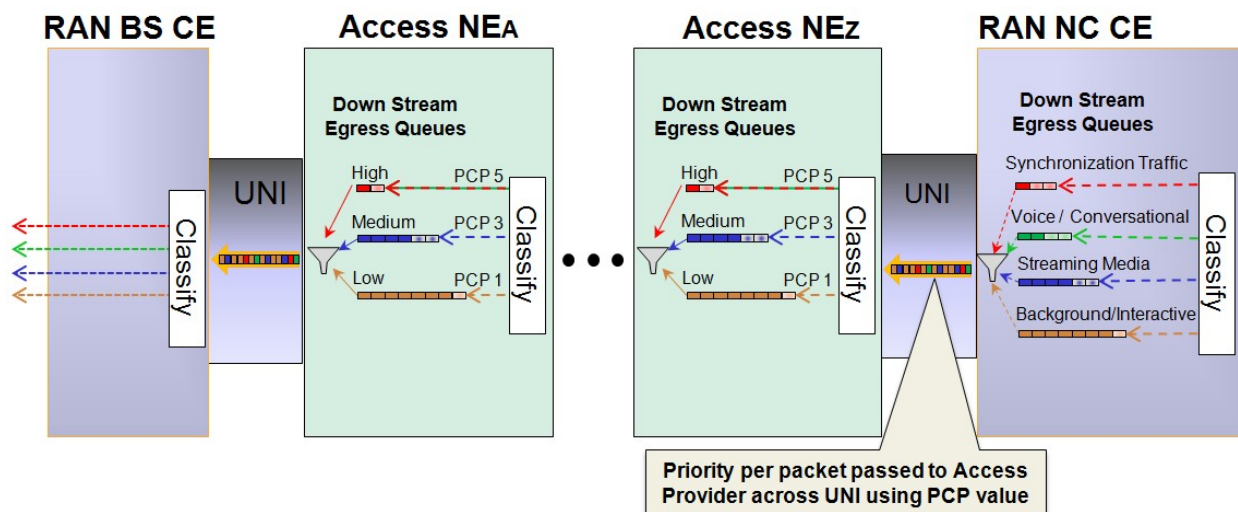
RAN BS CE

Access NEA

Access NEZ

RAN NC CE

UNI

Classify

Down Stream Egress Queues

High

PCP 5

Medium

PCP 3

Low

PCP 1

Classify

• • •

Down Stream Egress Queues

High

PCP 5

Medium

PCP 3

Low

PCP 1

Classify

UNI

Down Stream Egress Queues

Synchronization Traffic

Voice / Conversational

Streaming Media

Background/Interactive

Classify

Priority per packet passed to Access Provider across UNI using PCP value